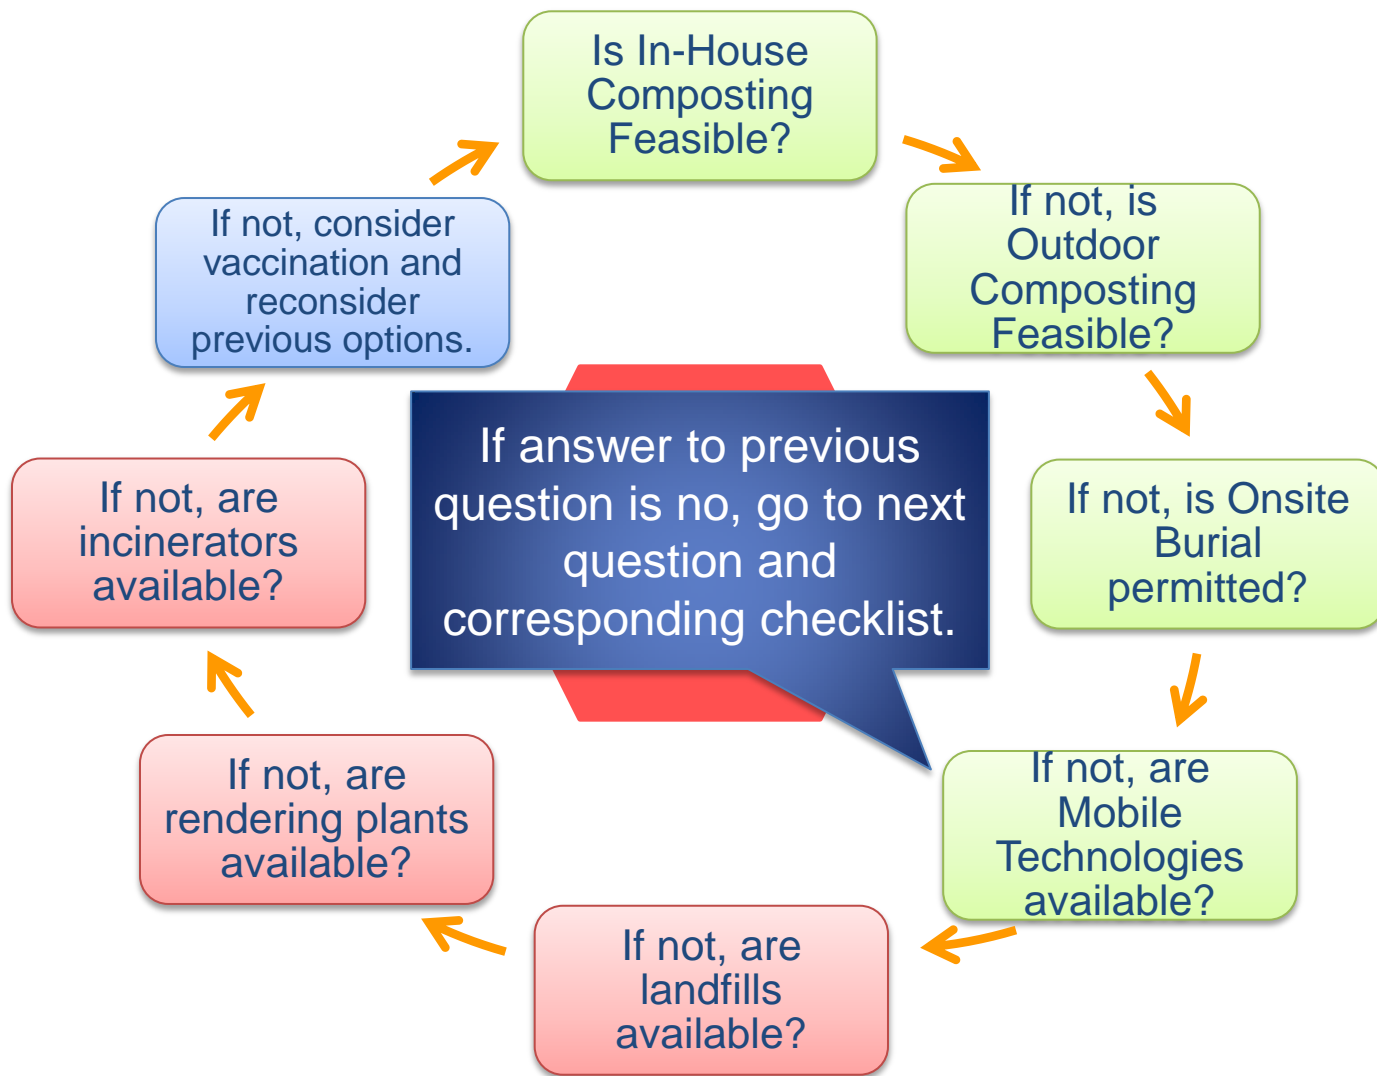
Is In-House Composting Feasible?

If not, is Outdoor Composting Feasible?

If not, is Onsite Burial permitted?

If not, are Mobile Technologies available?

If not, are landfills available?

If not, are rendering plants available?

If not, are incinerators available?

If not, consider vaccination and reconsider previous options.

If answer to previous question is no, go to next question and corresponding checklist.